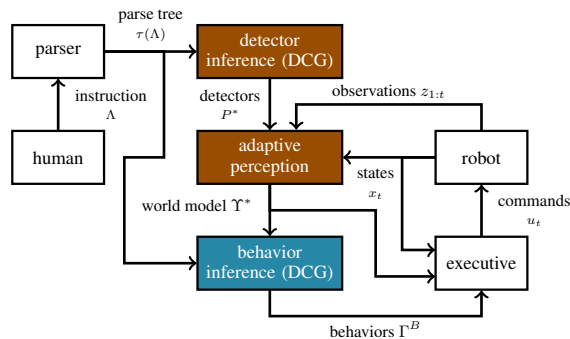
parser

parse tree
$\tau(\Lambda)$

detector inference (DCG)

instruction
$\Lambda$

detectors
$P^*$

observations $z_{1:t}$

human

adaptive perception

robot

states
$x_t$

world model $\Upsilon^*$

commands
$u_t$

behavior inference (DCG)

executive

behaviors $\Gamma^B$